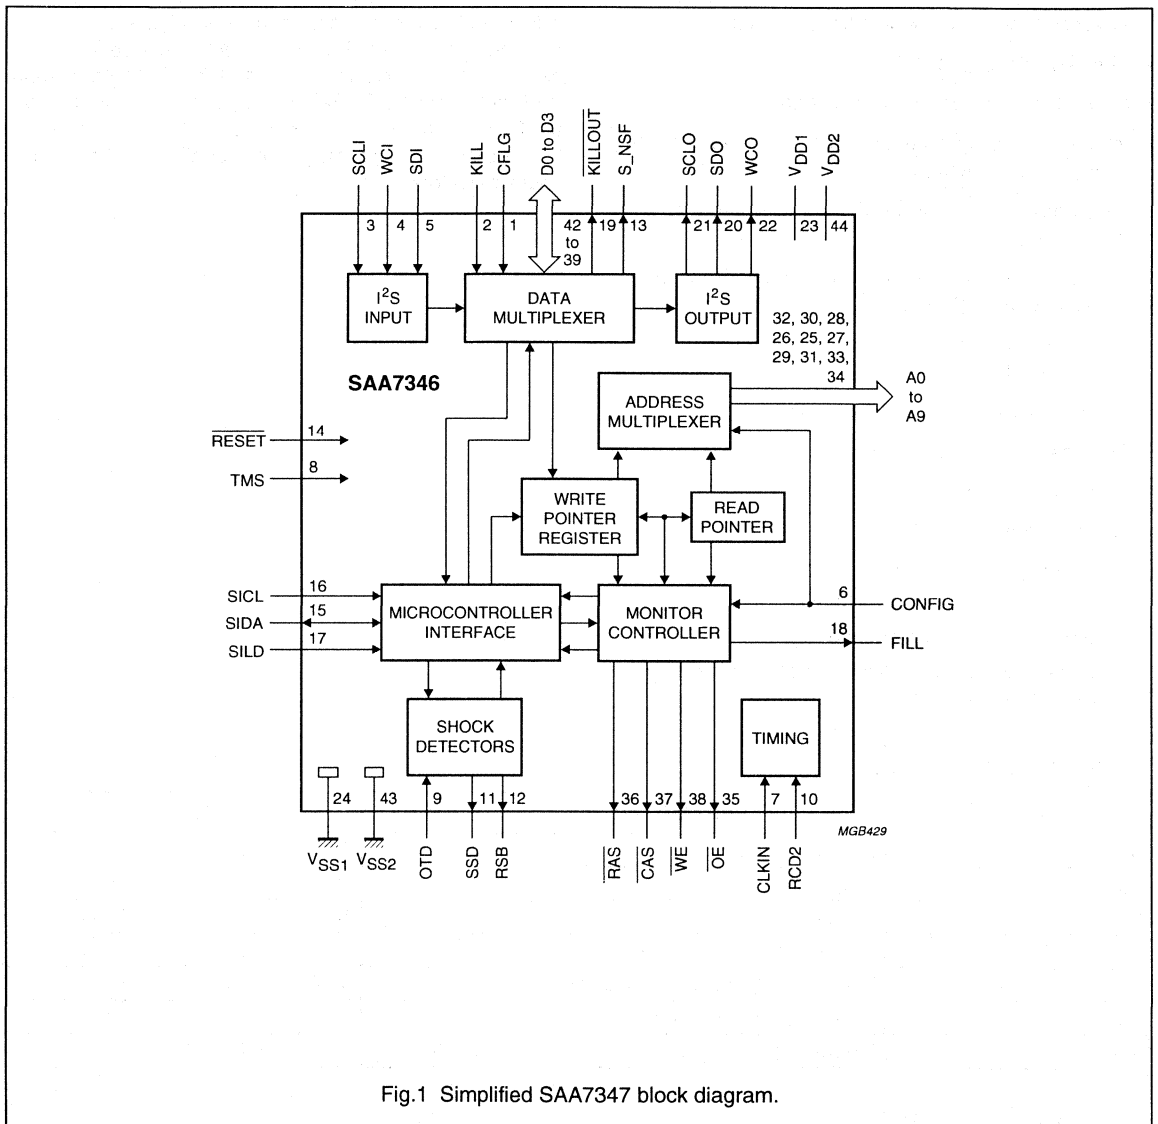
SCLI
WCI
SDI
KILL
CFLG
D0 to D3
$\overline{KILLOUT}$
S_NSF
SCLO
SDO
WCO
$V_{DD1}$
$V_{DD2}$

3
4
5
2
1
42 to 39
19
13
21
20
22
23
44

$I^2S$ INPUT
DATA MULTIPLEXER
$I^2S$ OUTPUT

32, 30, 28, 26, 25, 27, 29, 31, 33, 34

SAA7346

ADDRESS MULTIPLEXER

A0 to A9

$\overline{RESET}$
14
TMS
8

WRITE POINTER REGISTER
READ POINTER

SICL
16
SIDA
15
SILD
17

MICROCONTROLLER INTERFACE
MONITOR CONTROLLER

6
CONFIG
18
FILL

SHOCK DETECTORS
TIMING

24
43
9
11
12
36
37
38
35
7
10

MGB429

$V_{SS1}$
$V_{SS2}$
OTD
SSD
RSB
$\overline{RAS}$
$\overline{CAS}$
$\overline{WE}$
$\overline{OE}$
CLKIN
RCD2

Fig.1 Simplified SAA7347 block diagram.